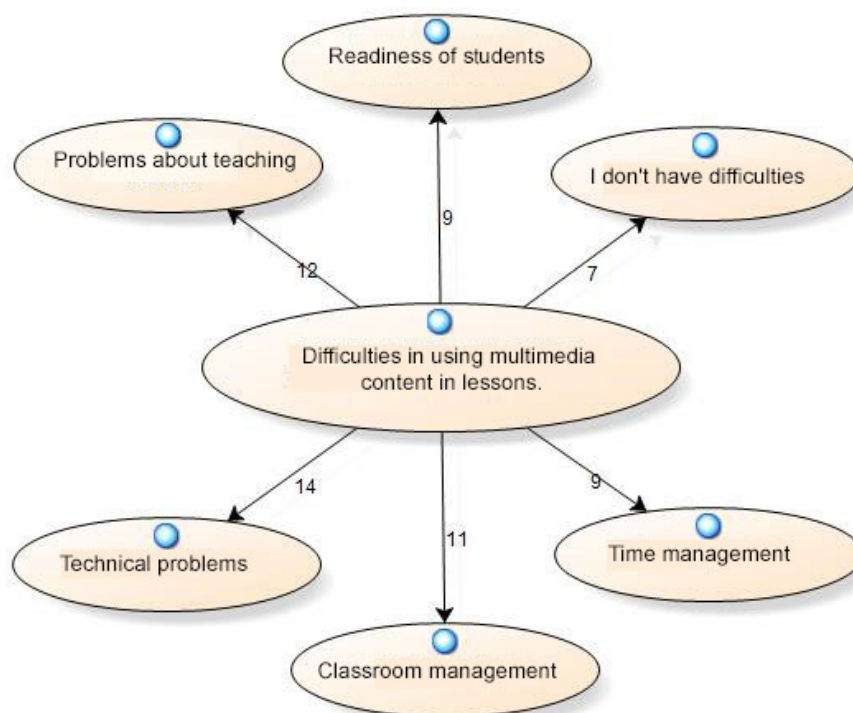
Readiness of students

Problems about teaching
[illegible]

I don't have difficulties

9

12

7

Difficulties in using multimedia content in lessons.

14

9

11

Technical problems

Time management

Classroom management